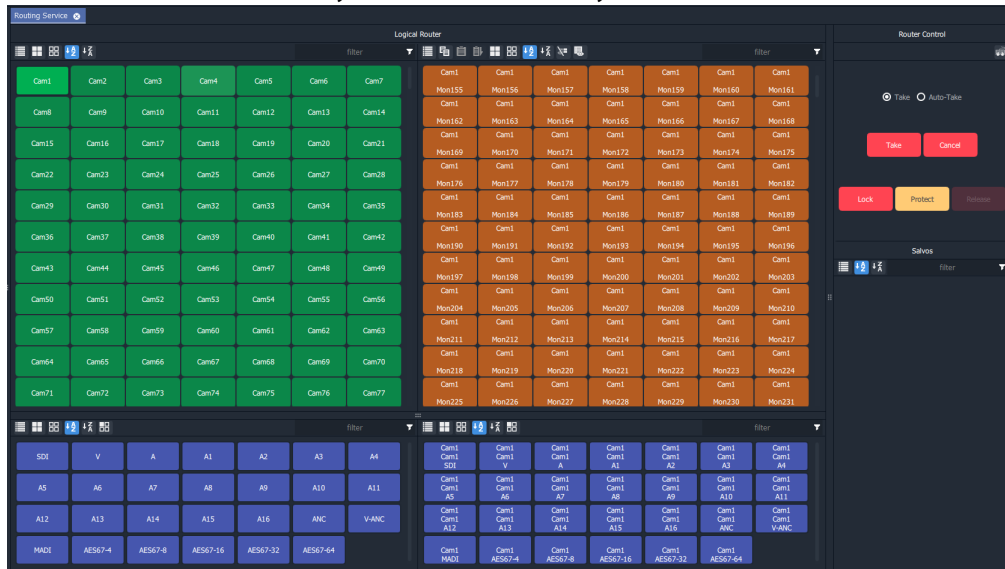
Routing Service

Logical Router

filter

Cam1 Cam2 Cam3 Cam4 Cam5 Cam6 Cam7
Cam8 Cam9 Cam10 Cam11 Cam12 Cam13 Cam14
Cam15 Cam16 Cam17 Cam18 Cam19 Cam20 Cam21
Cam22 Cam23 Cam24 Cam25 Cam26 Cam27 Cam28
Cam29 Cam30 Cam31 Cam32 Cam33 Cam34 Cam35
Cam36 Cam37 Cam38 Cam39 Cam40 Cam41 Cam42
Cam43 Cam44 Cam45 Cam46 Cam47 Cam48 Cam49
Cam50 Cam51 Cam52 Cam53 Cam54 Cam55 Cam56
Cam57 Cam58 Cam59 Cam60 Cam61 Cam62 Cam63
Cam64 Cam65 Cam66 Cam67 Cam68 Cam69 Cam70
Cam71 Cam72 Cam73 Cam74 Cam75 Cam76 Cam77

filter

Cam1 Mon155 Cam1 Mon156 Cam1 Mon157 Cam1 Mon158 Cam1 Mon159 Cam1 Mon160 Cam1 Mon161
Cam1 Mon162 Cam1 Mon163 Cam1 Mon164 Cam1 Mon165 Cam1 Mon166 Cam1 Mon167 Cam1 Mon168
Cam1 Mon169 Cam1 Mon170 Cam1 Mon171 Cam1 Mon172 Cam1 Mon173 Cam1 Mon174 Cam1 Mon175
Cam1 Mon176 Cam1 Mon177 Cam1 Mon178 Cam1 Mon179 Cam1 Mon180 Cam1 Mon181 Cam1 Mon182
Cam1 Mon183 Cam1 Mon184 Cam1 Mon185 Cam1 Mon186 Cam1 Mon187 Cam1 Mon188 Cam1 Mon189
Cam1 Mon190 Cam1 Mon191 Cam1 Mon192 Cam1 Mon193 Cam1 Mon194 Cam1 Mon195 Cam1 Mon196
Cam1 Mon197 Cam1 Mon198 Cam1 Mon199 Cam1 Mon200 Cam1 Mon201 Cam1 Mon202 Cam1 Mon203
Cam1 Mon204 Cam1 Mon205 Cam1 Mon206 Cam1 Mon207 Cam1 Mon208 Cam1 Mon209 Cam1 Mon210
Cam1 Mon211 Cam1 Mon212 Cam1 Mon213 Cam1 Mon214 Cam1 Mon215 Cam1 Mon216 Cam1 Mon217
Cam1 Mon218 Cam1 Mon219 Cam1 Mon220 Cam1 Mon221 Cam1 Mon222 Cam1 Mon223 Cam1 Mon224
Cam1 Mon225 Cam1 Mon226 Cam1 Mon227 Cam1 Mon228 Cam1 Mon229 Cam1 Mon230 Cam1 Mon231

filter

SDI V A A1 A2 A3 A4
A5 A6 A7 A8 A9 A10 A11
A12 A13 A14 A15 A16 ANC V-ANC
MADI AES67-4 AES67-8 AES67-16 AES67-32 AES67-64

filter

Cam1 Cam1 SDI | Cam1 Cam1 V | Cam1 Cam1 A | Cam1 Cam1 A1 | Cam1 Cam1 A2 | Cam1 Cam1 A3 | Cam1 Cam1 A4
Cam1 Cam1 A5 | Cam1 Cam1 A6 | Cam1 Cam1 A7 | Cam1 Cam1 A8 | Cam1 Cam1 A9 | Cam1 Cam1 A10 | Cam1 Cam1 A11
Cam1 Cam1 A12 | Cam1 Cam1 A13 | Cam1 Cam1 A14 | Cam1 Cam1 A15 | Cam1 Cam1 A16 | Cam1 Cam1 ANC | Cam1 Cam1 V-ANC
Cam1 MADI | Cam1 AES67-4 | Cam1 AES67-8 | Cam1 AES67-16 | Cam1 AES67-32 | Cam1 AES67-64

Router Control

Take Auto-Take

Take Cancel

Lock Protect Release

Salvos

filter